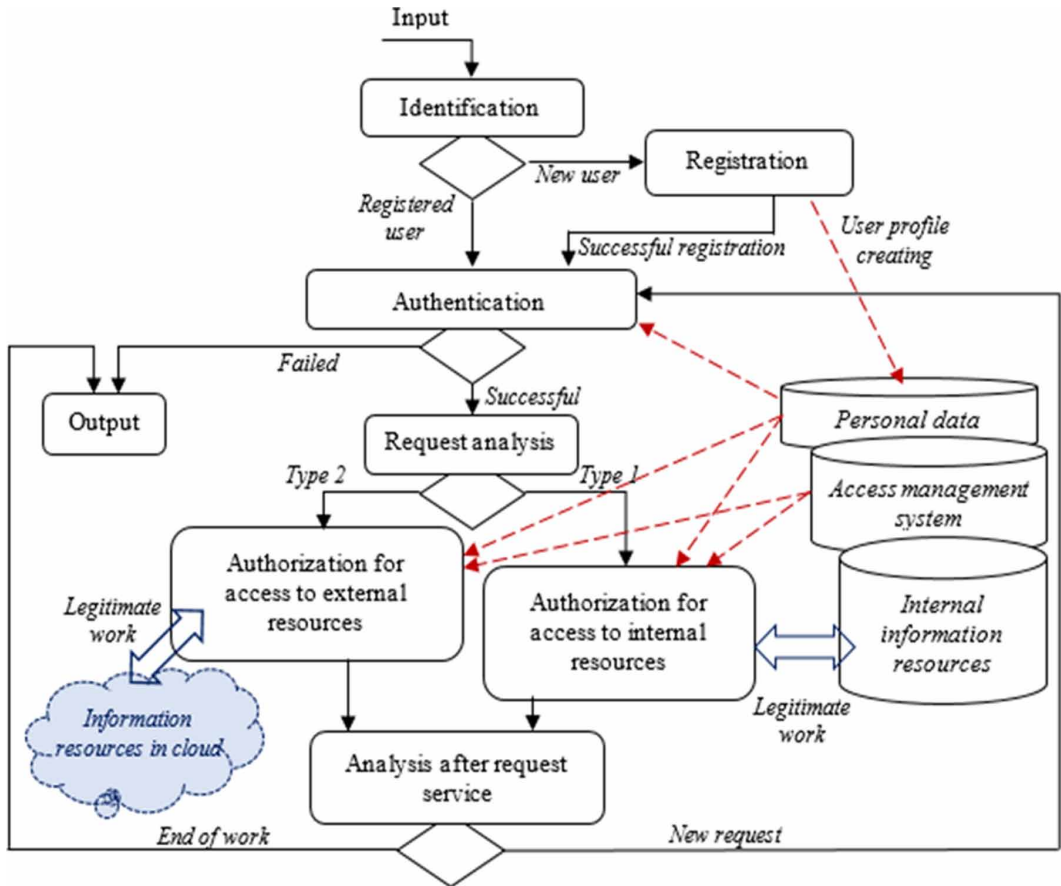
Input

Identification

New user

Registration

Registered user

Successful registration

User profile creating

Authentication

Failed

Output

Successful

Request analysis

Personal data

Type 2

Type 1

Access management system

Authorization for access to external resources

Authorization for access to internal resources

Internal information resources

Legitimate work

Information resources in cloud

Legitimate work

Analysis after request service

End of work

New request